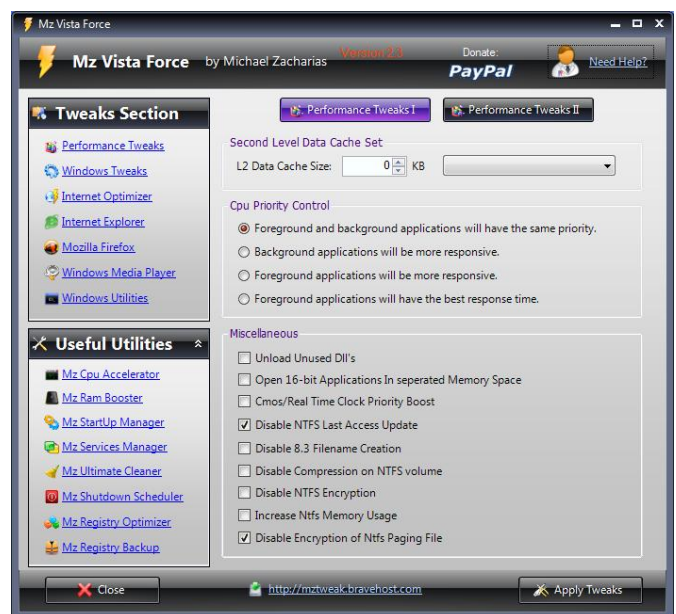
Mz Vista Force

Mz Vista Force by Michael Zacharias Version 2.1 Donate: PayPal Need Help?

Tweaks Section

Performance Tweaks
Windows Tweaks
Internet Optimizer
Internet Explorer
Mozilla Firefox
Windows Media Player
Windows Utilities

Useful Utilities

Mz Cpu Accelerator
Mz Ram Booster
Mz StartUp Manager
Mz Services Manager
Mz Ultimate Cleaner
Mz Shutdown Scheduler
Mz Registry Optimizer
Mz Registry Backup

Performance Tweaks I
Performance Tweaks II

Second Level Data Cache Set
L2 Data Cache Size: 0 KB

Cpu Priority Control
Foreground and background applications will have the same priority.
Background applications will be more responsive.
Foreground applications will be more responsive.
Foreground applications will have the best response time.

Miscellaneous
Unload Unused Dll's
Open 16-bit Applications In seperated Memory Space
Cmos/Real Time Clock Priority Boost
Disable NTFS Last Access Update
Disable 8.3 Filename Creation
Disable Compression on NTFS volume
Disable NTFS Encryption
Increase Ntfs Memory Usage
Disable Encryption of Ntfs Paging File

Close
http://mztweak.bravehost.com
Apply Tweaks